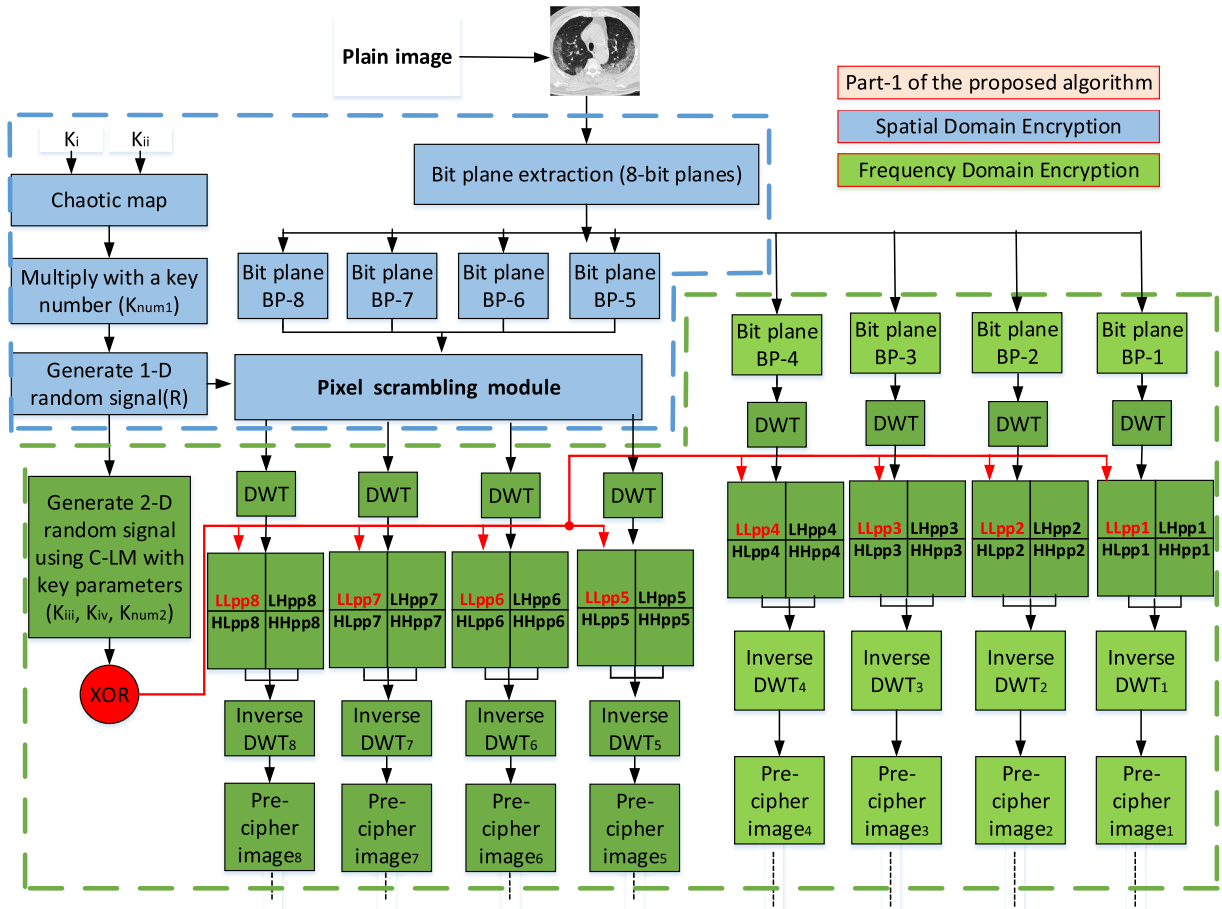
Plain image

Part-1 of the proposed algorithm

Spatial Domain Encryption

Frequency Domain Encryption

$K_i$ $K_{ii}$

Chaotic map

Multiply with a key number ($K_{num1}$)

Generate 1-D random signal(R)

Generate 2-D random signal using C-LM with key parameters ($K_{iii}$, $K_{iv}$, $K_{num2}$)

XOR

Bit plane extraction (8-bit planes)

Bit plane BP-8

Bit plane BP-7

Bit plane BP-6

Bit plane BP-5

Pixel scrambling module

Bit plane BP-4

Bit plane BP-3

Bit plane BP-2

Bit plane BP-1

DWT DWT DWT DWT

DWT DWT DWT DWT

| LLpp8 | LHpp8 |
|---|---|
| HLpp8 | HHpp8 |

| LLpp7 | LHpp7 |
|---|---|
| HLpp7 | HHpp7 |

| LLpp6 | LHpp6 |
|---|---|
| HLpp6 | HHpp6 |

| LLpp5 | LHpp5 |
|---|---|
| HLpp5 | HHpp5 |

| LLpp4 | LHpp4 |
|---|---|
| HLpp4 | HHpp4 |

| LLpp3 | LHpp3 |
|---|---|
| HLpp3 | HHpp3 |

| LLpp2 | LHpp2 |
|---|---|
| HLpp2 | HHpp2 |

| LLpp1 | LHpp1 |
|---|---|
| HLpp1 | HHpp1 |

Inverse $DWT_8$

Inverse $DWT_7$

Inverse $DWT_6$

Inverse $DWT_5$

Inverse $DWT_4$

Inverse $DWT_3$

Inverse $DWT_2$

Inverse $DWT_1$

Pre-cipher $image_8$

Pre-cipher $image_7$

Pre-cipher $image_6$

Pre-cipher $image_5$

Pre-cipher $image_4$

Pre-cipher $image_3$

Pre-cipher $image_2$

Pre-cipher $image_1$